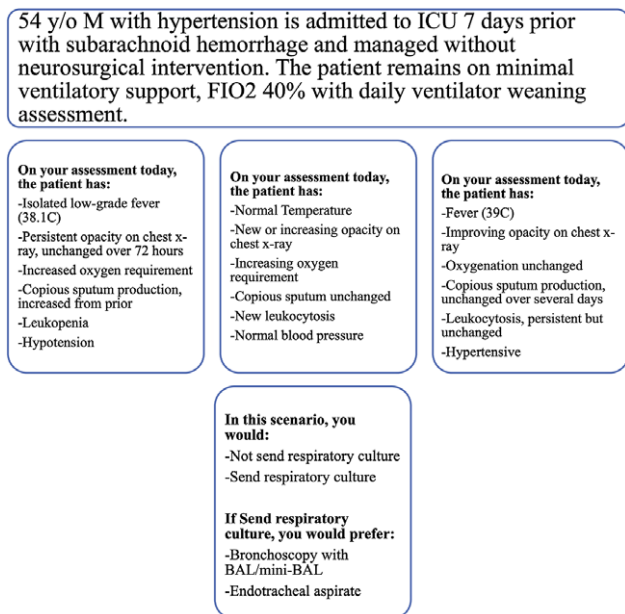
54 y/o M with hypertension is admitted to ICU 7 days prior with subarachnoid hemorrhage and managed without neurosurgical intervention. The patient remains on minimal ventilatory support, FIO2 40% with daily ventilator weaning assessment.

**On your assessment today, the patient has:**
-Isolated low-grade fever (38.1C)
-Persistent opacity on chest x-ray, unchanged over 72 hours
-Increased oxygen requirement
-Copious sputum production, increased from prior
-Leukopenia
-Hypotension

**On your assessment today, the patient has:**
-Normal Temperature
-New or increasing opacity on chest x-ray
-Increasing oxygen requirement
-Copious sputum unchanged
-New leukocytosis
-Normal blood pressure

**On your assessment today, the patient has:**
-Fever (39C)
-Improving opacity on chest x-ray
-Oxygenation unchanged
-Copious sputum production, unchanged over several days
-Leukocytosis, persistent but unchanged
-Hypertensive

**In this scenario, you would:**
-Not send respiratory culture
-Send respiratory culture

**If Send respiratory culture, you would prefer:**
-Bronchoscopy with BAL/mini-BAL
-Endotracheal aspirate